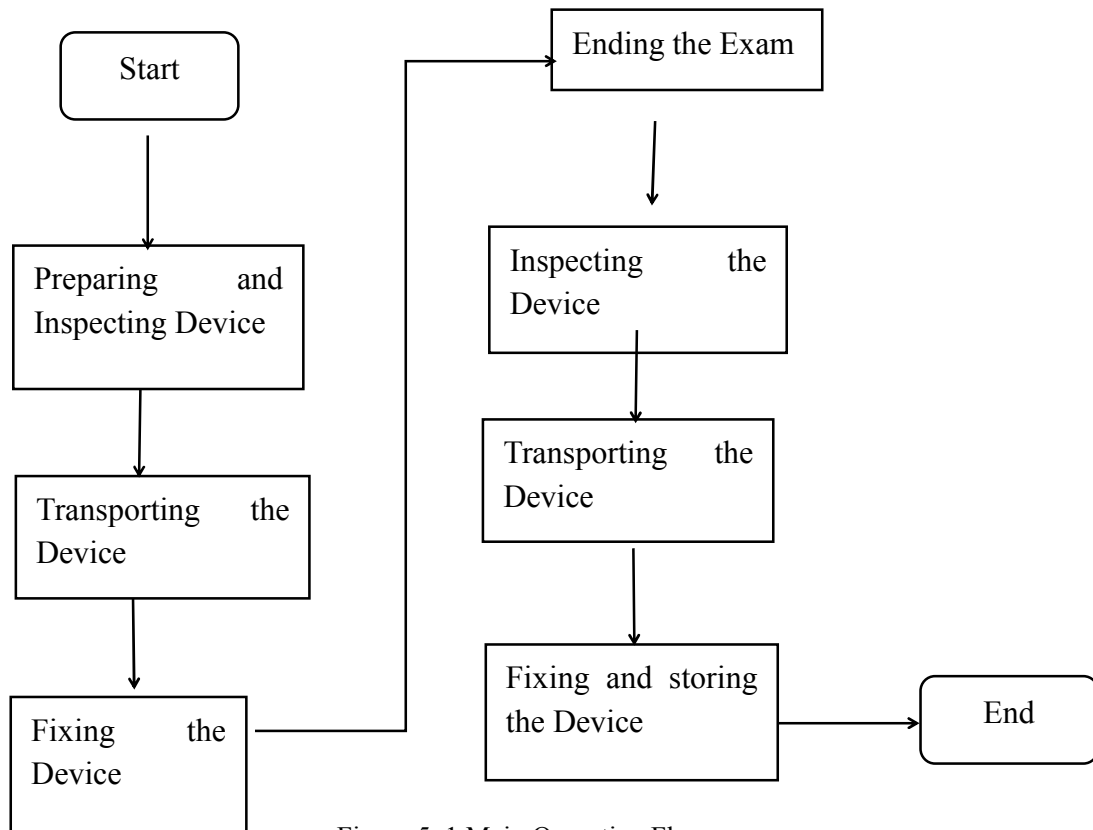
Start

Preparing and Inspecting Device

Transporting the Device

Fixing the Device

Ending the Exam

Inspecting the Device

Transporting the Device

Fixing and storing the Device

End

Figure 5. 1 Main Operation Flow